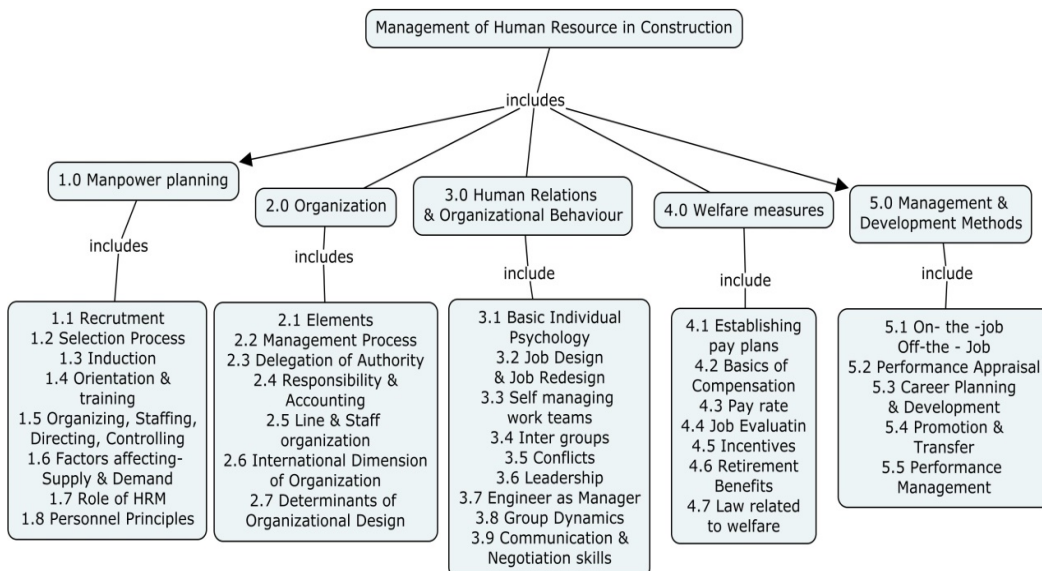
Management of Human Resource in Construction

includes

1.0 Manpower planning

includes

1.1 Recrutment
1.2 Selection Process
1.3 Induction
1.4 Orientation & training
1.5 Organizing, Staffing, Directing, Controlling
1.6 Factors affecting-Supply & Demand
1.7 Role of HRM
1.8 Personnel Principles

2.0 Organization

includes

2.1 Elements
2.2 Management Process
2.3 Delegation of Authority
2.4 Responsibility & Accounting
2.5 Line & Staff organization
2.6 International Dimension of Organization
2.7 Determinants of Organizational Design

3.0 Human Relations & Organizational Behaviour

include

3.1 Basic Individual Psychology
3.2 Job Design & Job Redesign
3.3 Self managing work teams
3.4 Inter groups
3.5 Conflicts
3.6 Leadership
3.7 Engineer as Manager
3.8 Group Dynamics
3.9 Communication & Negotiation skills

4.0 Welfare measures

include

4.1 Establishing pay plans
4.2 Basics of Compensation
4.3 Pay rate
4.4 Job Evaluatin
4.5 Incentives
4.6 Retirement Benefits
4.7 Law related to welfare

5.0 Management & Development Methods

include

5.1 On- the -job Off-the - Job
5.2 Performance Appraisal
5.3 Career Planning & Development
5.4 Promotion & Transfer
5.5 Performance Management